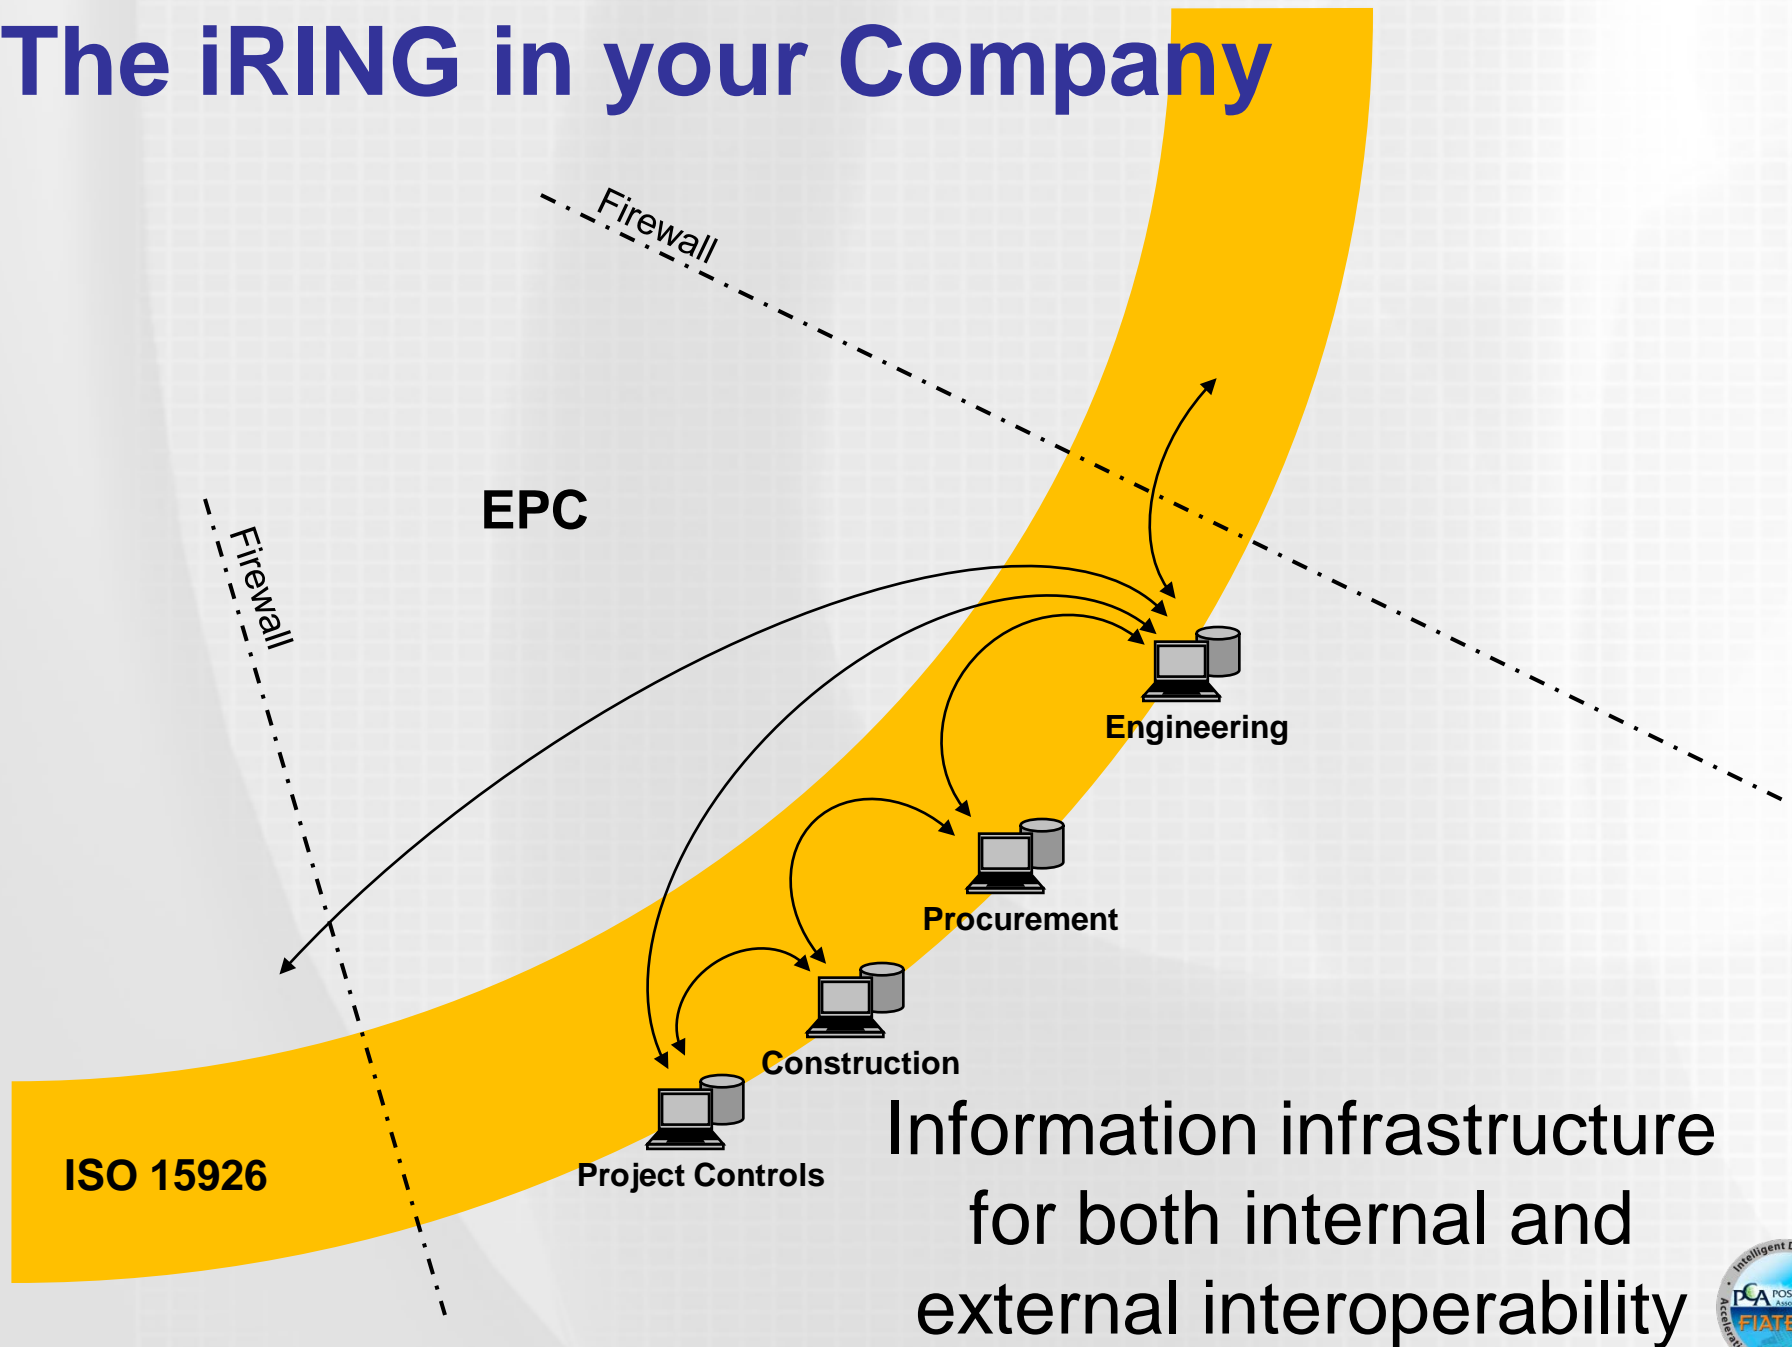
The iRING in your Company

Firewall

EPC

Firewall

Engineering

Procurement

Construction

Project Controls

ISO 15926

Information infrastructure for both internal and external interoperability

Intelligent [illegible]
PCA POS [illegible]
FIATE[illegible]
Accelerat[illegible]